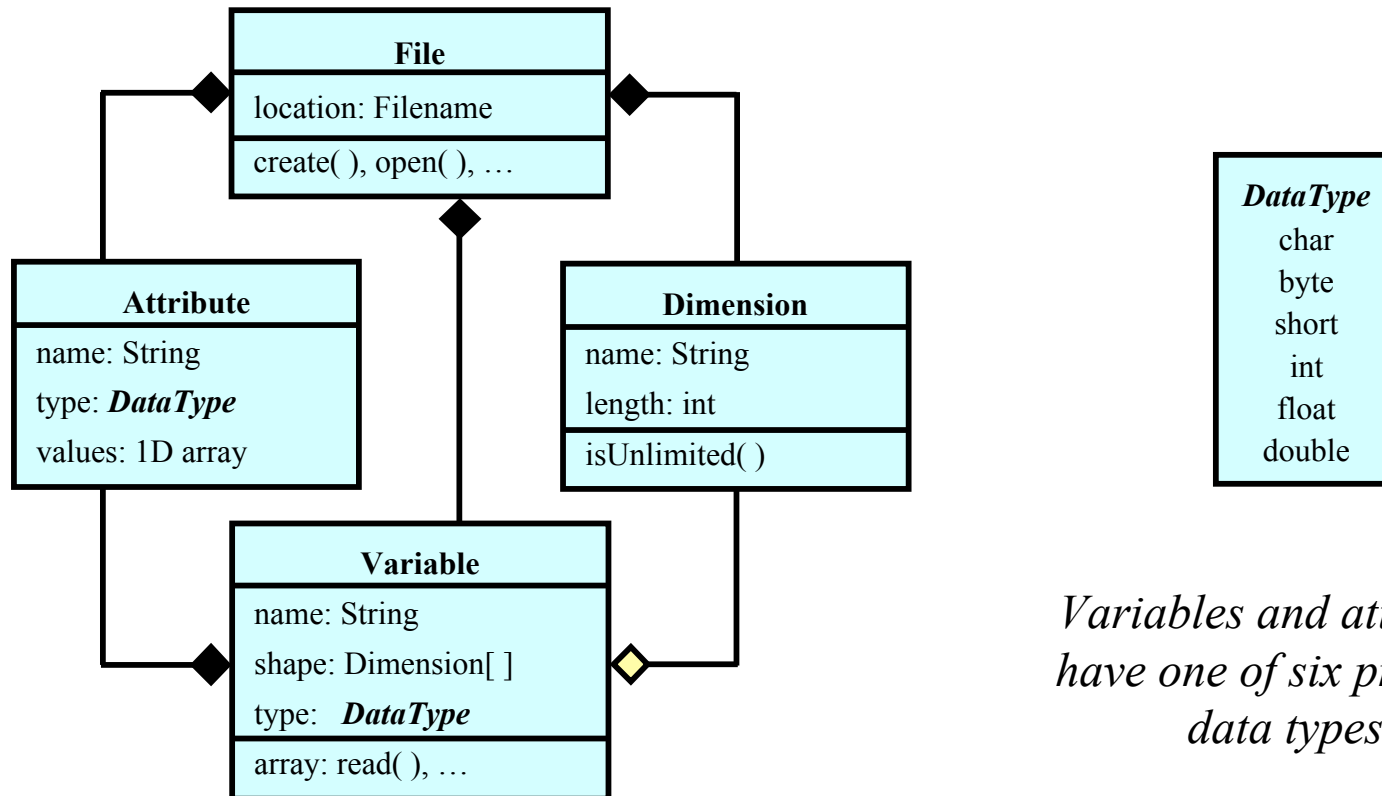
File
location: Filename
create( ), open( ), …

Attribute
name: String
type: ***DataType***
values: 1D array

Dimension
name: String
length: int
isUnlimited( )

Variable
name: String
shape: Dimension[ ]
type: ***DataType***
array: read( ), …

***DataType***
char
byte
short
int
float
double

*Variables and at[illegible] have one of six pr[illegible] data types*